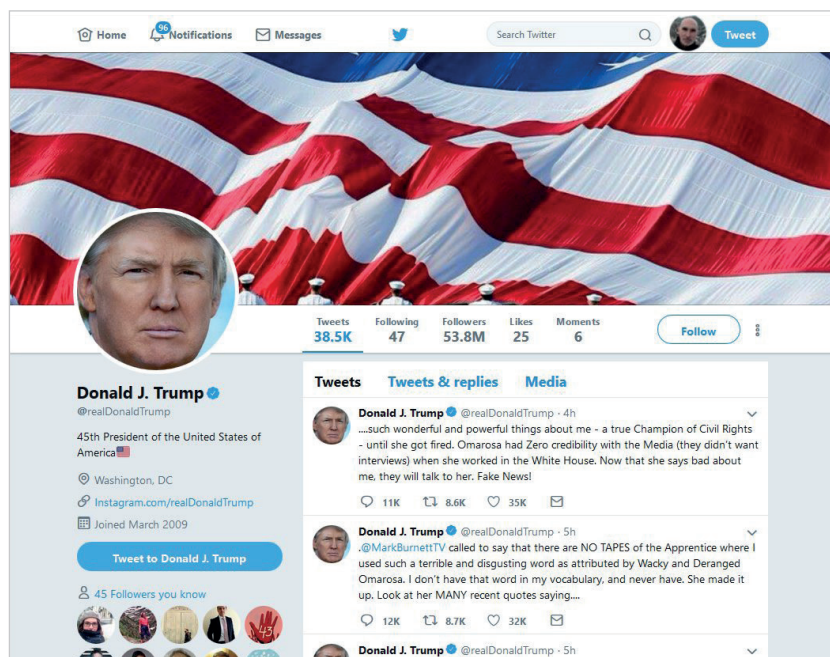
Home 96 Notifications Messages Search Twitter Tweet

Tweets 38.5K Following 47 Followers 53.8M Likes 25 Moments 6 Follow

Donald J. Trump
@realDonaldTrump

45th President of the United States of America

Washington, DC
Instagram.com/realDonaldTrump
Joined March 2009

Tweet to Donald J. Trump

45 Followers you know

Tweets Tweets & replies Media

Donald J. Trump @realDonaldTrump · 4h
....such wonderful and powerful things about me - a true Champion of Civil Rights - until she got fired. Omarosa had Zero credibility with the Media (they didn't want interviews) when she worked in the White House. Now that she says bad about me, they will talk to her. Fake News!
11K 8.6K 35K

Donald J. Trump @realDonaldTrump · 5h
.@MarkBurnettTV called to say that there are NO TAPES of the Apprentice where I used such a terrible and disgusting word as attributed by Wacky and Deranged Omarosa. I don't have that word in my vocabulary, and never have. She made it up. Look at her MANY recent quotes saying....
12K 8.7K 32K

Donald J. Trump @realDonaldTrump · 5h